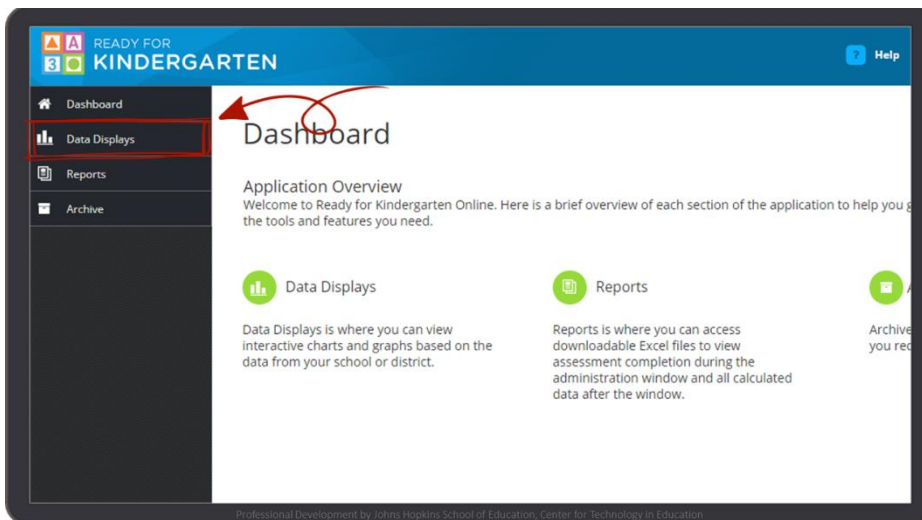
A A
3

READY FOR
KINDERGARTEN

? Help

Dashboard
Data Displays
Reports
Archive

Dashboard

Application Overview
Welcome to Ready for Kindergarten Online. Here is a brief overview of each section of the application to help you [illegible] the tools and features you need.

Data Displays

Data Displays is where you can view interactive charts and graphs based on the data from your school or district.

Reports

Reports is where you can access downloadable Excel files to view assessment completion during the administration window and all calculated data after the window.

A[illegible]

Archive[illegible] you re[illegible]

Professional Development by Johns Hopkins School of Education, Center for Technology in Education